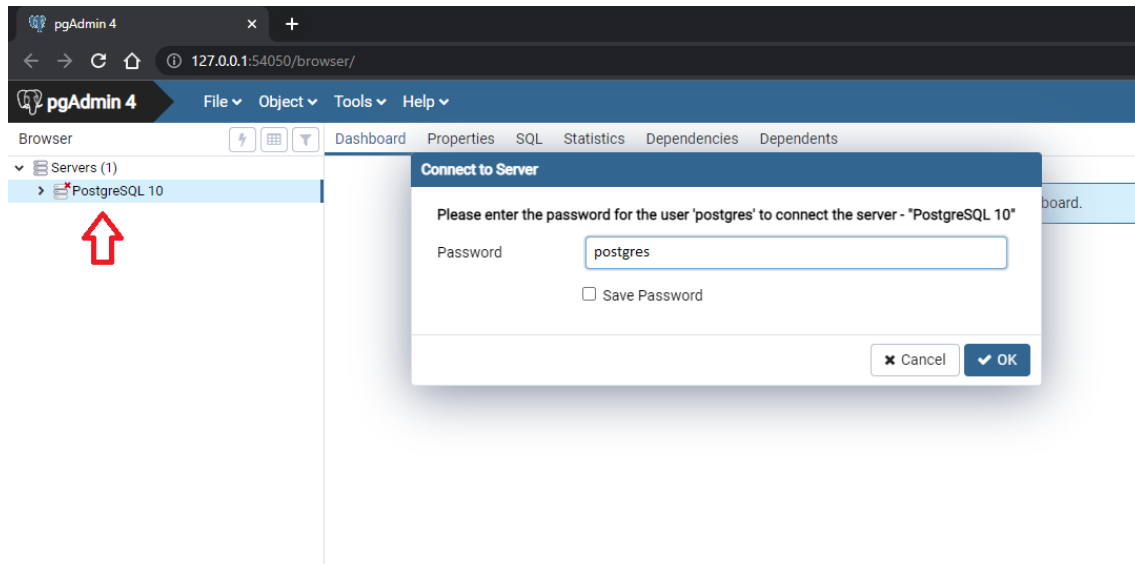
pgAdmin 4 ×

127.0.0.1:54050/browser/

pgAdmin 4 File Object Tools Help

Browser

Dashboard Properties SQL Statistics Dependencies Dependents

Servers (1)
PostgreSQL 10

board.

Connect to Server

Please enter the password for the user 'postgres' to connect the server - "PostgreSQL 10"

Password postgres

Save Password

Cancel OK